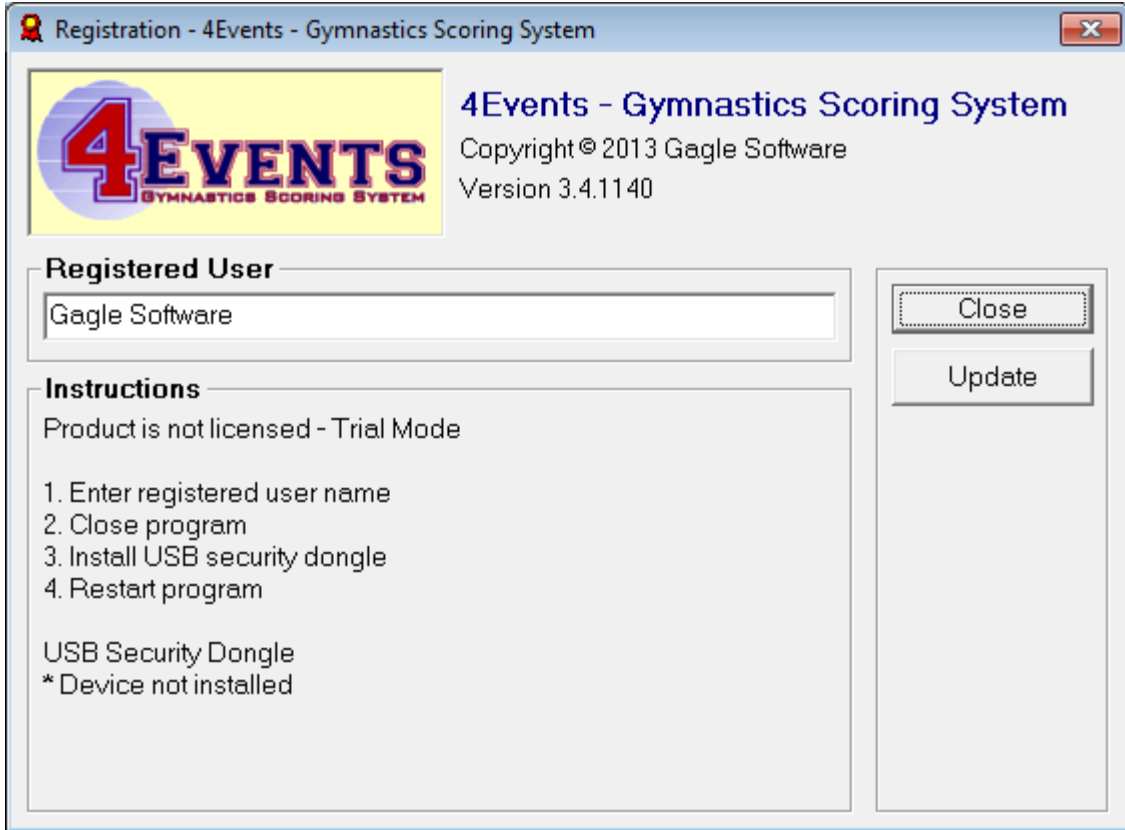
Registration - 4Events - Gymnastics Scoring System

4EVENTS
GYMNASTICS SCORING SYSTEM

4Events - Gymnastics Scoring System
Copyright © 2013 Gagle Software
Version 3.4.1140

Registered User
Gagle Software

Close
Update

Instructions
Product is not licensed - Trial Mode

1. Enter registered user name
2. Close program
3. Install USB security dongle
4. Restart program

USB Security Dongle
* Device not installed